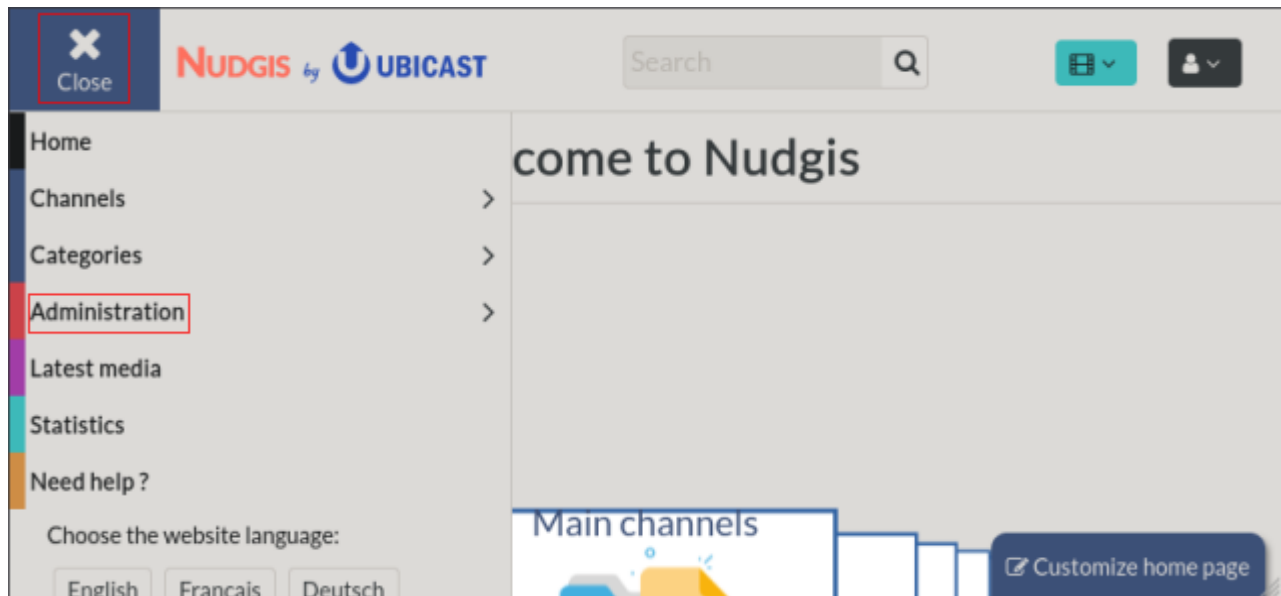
Close

NUDGIS by UBICAST

Search

Home
Channels
Categories
Administration
Latest media
Statistics
Need help ?

Choose the website language:

English Francais Deutsch

come to Nudgis

Main channels

Customize home page